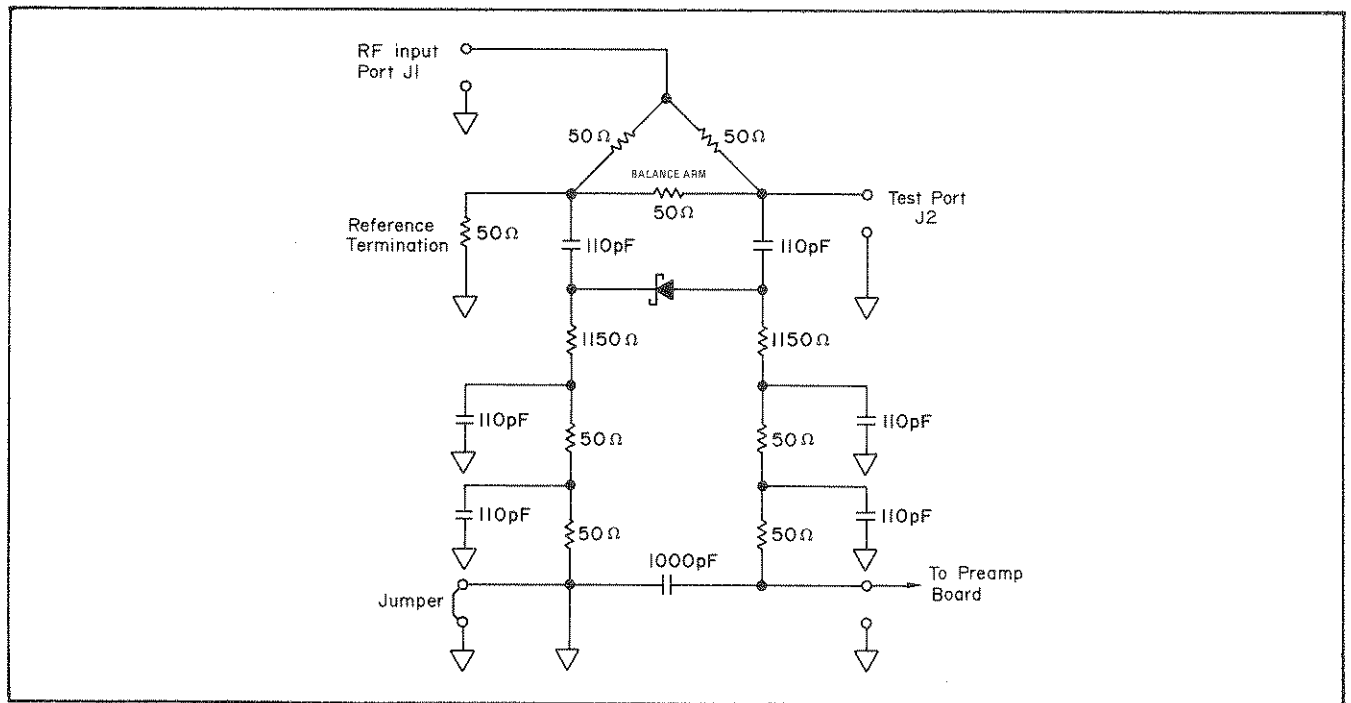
RF input Port J1

50 Ω

50 Ω

BALANCE ARM

50 Ω

Test Port J2

Reference Termination

50 Ω

110pF

110pF

1150 Ω

1150 Ω

110pF

110pF

50 Ω

50 Ω

110pF

110pF

50 Ω

50 Ω

1000pF

To Preamp Board

Jumper